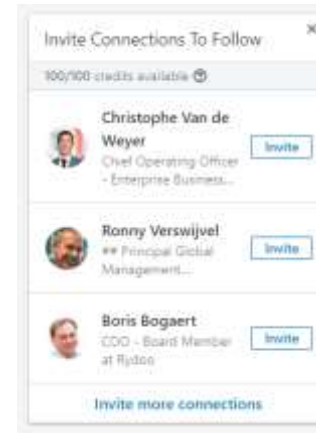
Invite Connections To Follow

×

100/100 credits available ⓘ

Christophe Van de Weyer
Chief Operating Officer - Enterprise Business...

Invite

Ronny Verswijvel
** Principal Global Management...

Invite

Boris Bogaert
COO - Board Member at Rydoo

Invite

Invite more connections